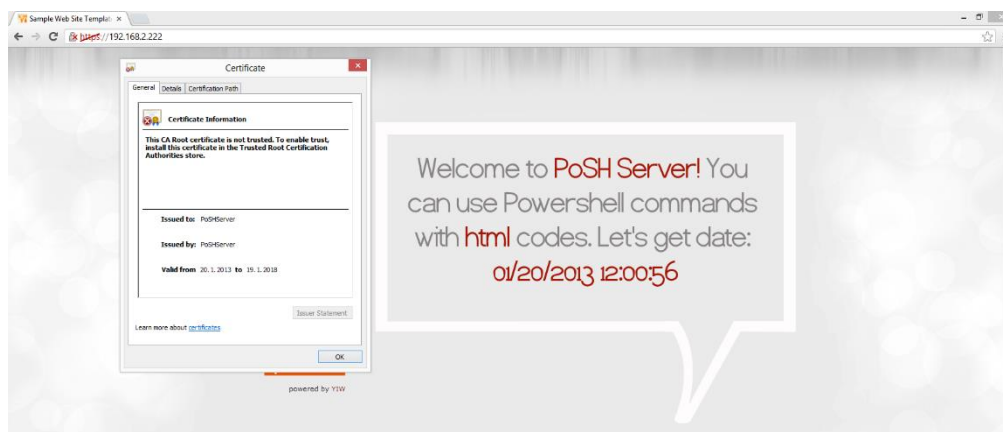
Sample Web Site Templat ×

https://192.168.2.222

Certificate

General | Details | Certification Path

Certificate Information

This CA Root certificate is not trusted. To enable trust, install this certificate in the Trusted Root Certification Authorities store.

Issued to: PoSHServer

Issued by: PoSHServer

Valid from 20. 1. 2013 to 19. 1. 2018

Issuer Statement

Learn more about certificates

OK

Welcome to PoSH Server! You can use Powershell commands with html codes. Let's get date: 01/20/2013 12:00:56

powered by YIW